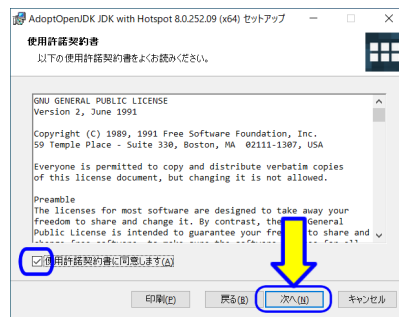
AdoptOpenJDK JDK with Hotspot 8.0.252.09 (x64) セットアップ

使用許諾契約書

以下の使用許諾契約書をよくお読みください。

GNU GENERAL PUBLIC LICENSE
Version 2, June 1991

Copyright (C) 1989, 1991 Free Software Foundation, Inc.
59 Temple Place - Suite 330, Boston, MA 02111-1307, USA

Everyone is permitted to copy and distribute verbatim copies of this license document, but changing it is not allowed.

Preamble
The licenses for most software are designed to take away your freedom to share and change it. By contrast, the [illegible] General Public License is intended to guarantee your fre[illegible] to share and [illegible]

使用許諾契約書に同意します(A)

印刷(P)　戻る(B)　次へ(N)　キャンセル